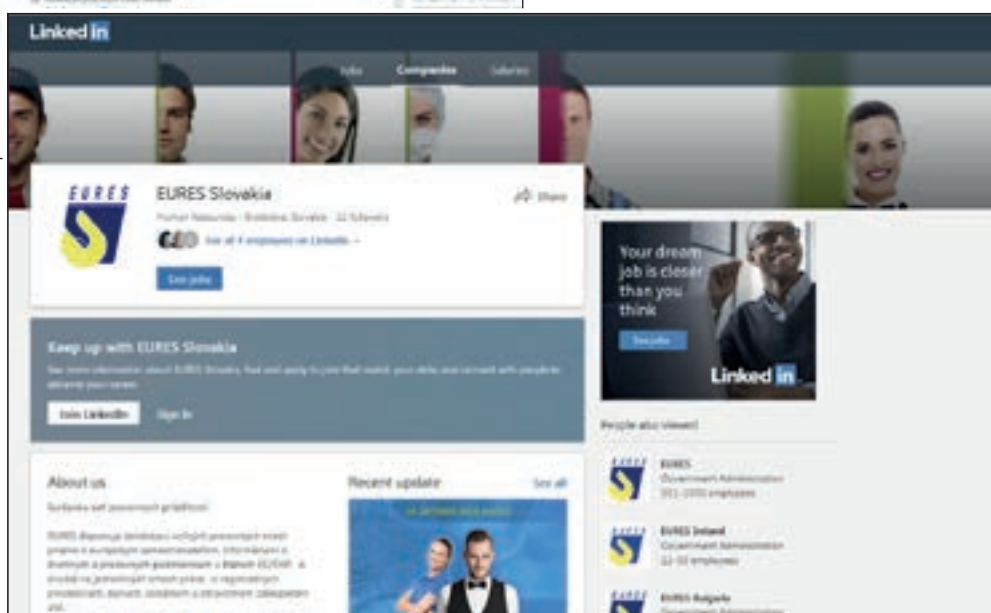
Linked in

Jobs Companies Salaries

EURES

EURES Slovakia

Human Resources · Bratislava, Slovakia · 22 followers

See all 4 employees on LinkedIn →

See jobs

Share

Keep up with EURES Slovakia

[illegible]

Join LinkedIn Sign in

About us

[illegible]

Recent update

See all

Your dream job is closer than you think

See jobs

Linked in

People also viewed

EURES
Government Administration
201-1000 employees

EURES Ireland
Government Administration
11-50 employees

EURES Bulgaria
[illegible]